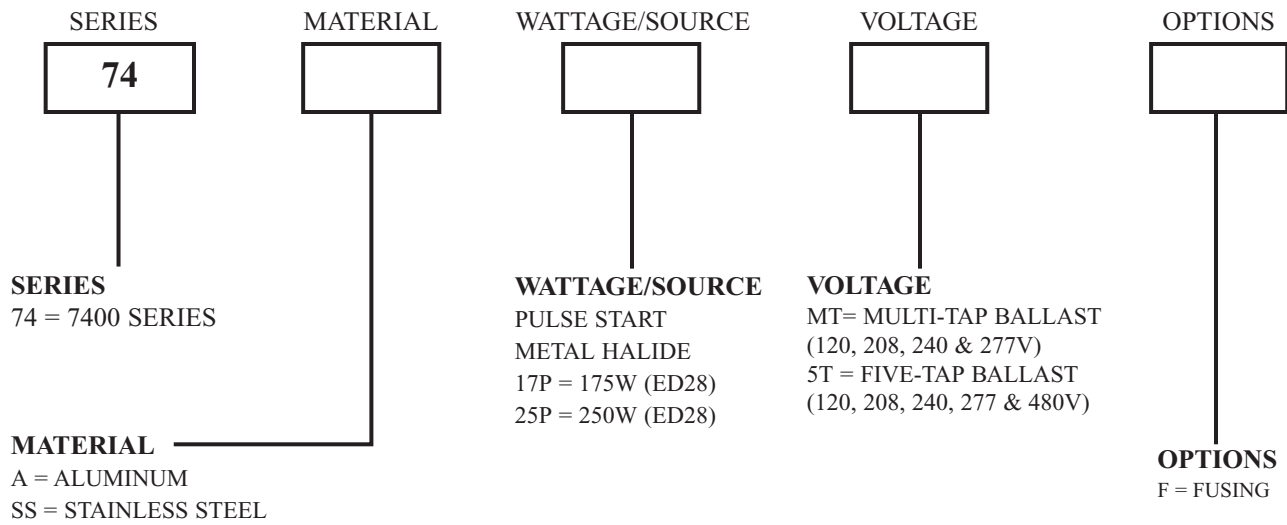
SERIES

74

MATERIAL

WATTAGE/SOURCE

VOLTAGE

OPTIONS

**SERIES**
74 = 7400 SERIES

**WATTAGE/SOURCE**
PULSE START
METAL HALIDE
17P = 175W (ED28)
25P = 250W (ED28)

**VOLTAGE**
MT= MULTI-TAP BALLAST
(120, 208, 240 & 277V)
5T = FIVE-TAP BALLAST
(120, 208, 240, 277 & 480V)

**MATERIAL**
A = ALUMINUM
SS = STAINLESS STEEL

**OPTIONS**
F = FUSING